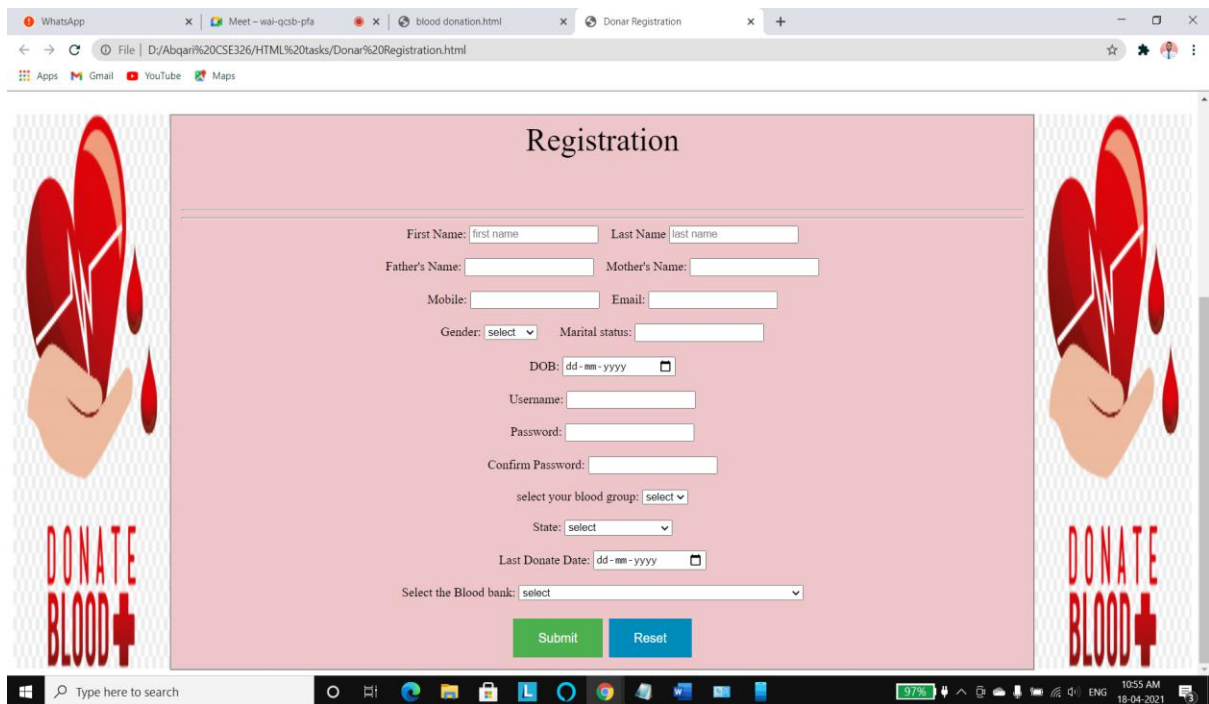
WhatsApp × Meet – wai-qcsb-pfa × blood donation.html × Donar Registration × +

File | D:/Abqari%20CSE326/HTML%20tasks/Donar%20Registration.html

Apps Gmail YouTube Maps

DONATE BLOOD

Registration

First Name: first name Last Name last name

Father's Name: Mother's Name:

Mobile: Email:

Gender: select Marital status:

DOB: dd-mm-yyyy

Username:

Password:

Confirm Password:

select your blood group: select

State: select

Last Donate Date: dd-mm-yyyy

Select the Blood bank: select

Submit Reset

DONATE BLOOD

Type here to search

97% ENG 10:55 AM 18-04-2021